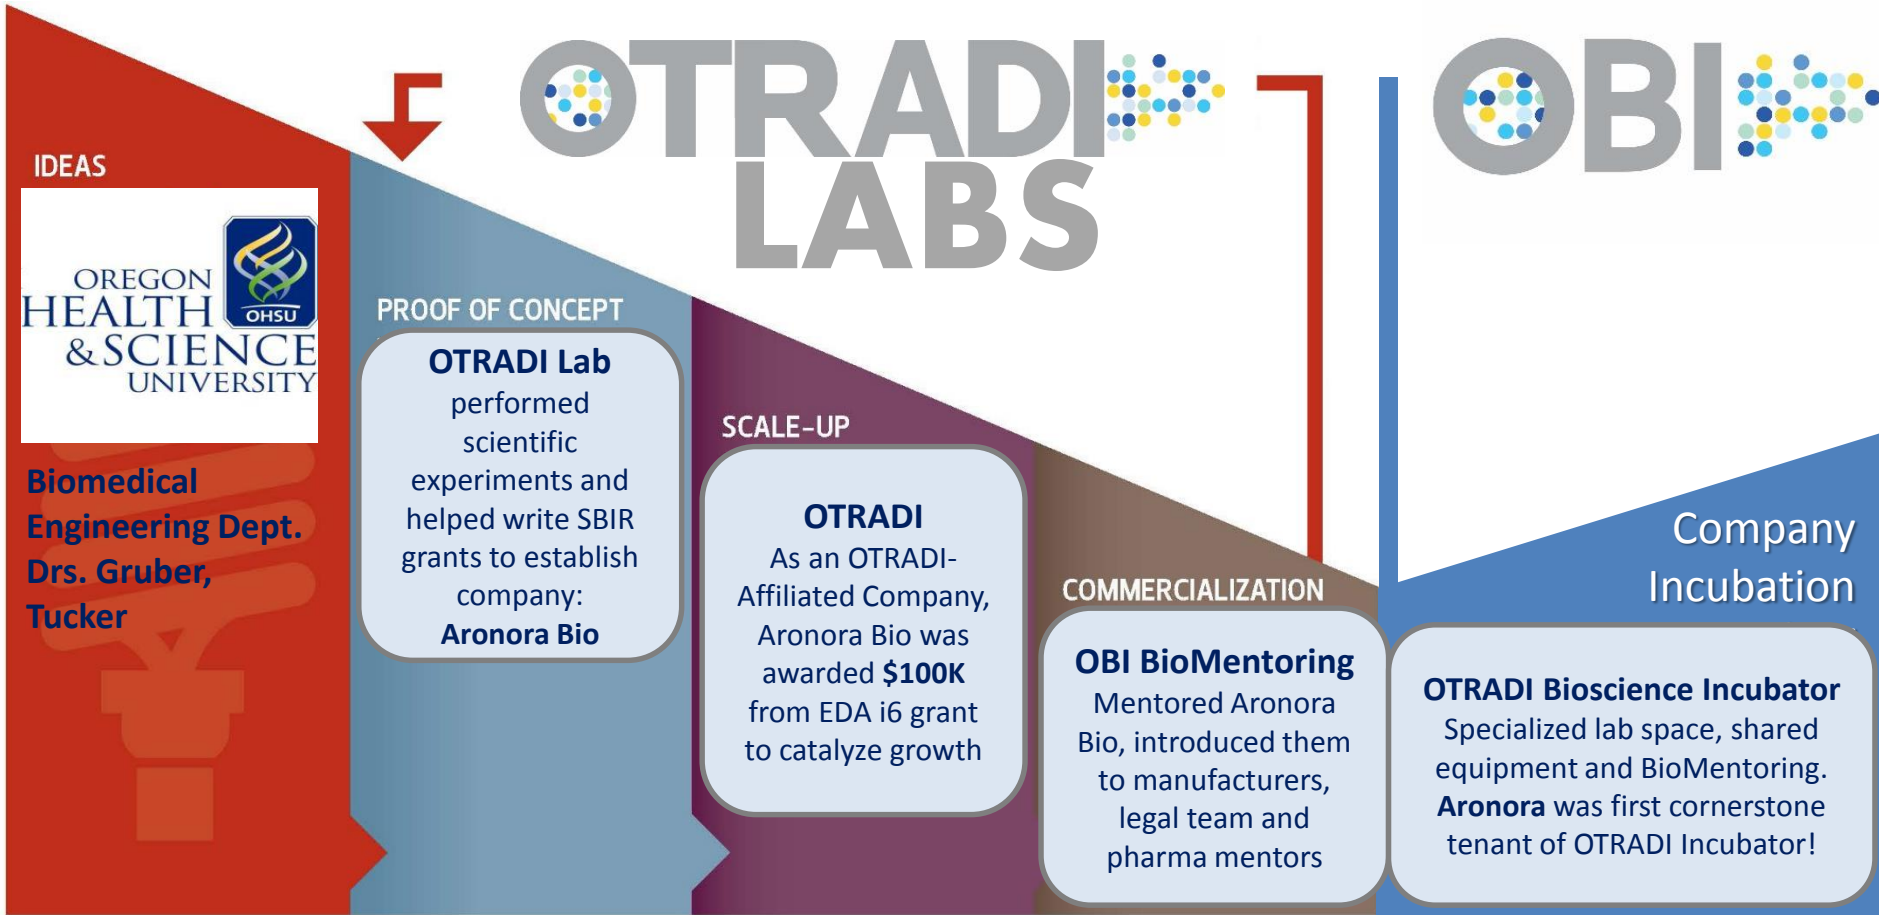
OTRADI LABS

OBI

IDEAS

OREGON HEALTH & SCIENCE UNIVERSITY
OHSU

Biomedical Engineering Dept. Drs. Gruber, Tucker

PROOF OF CONCEPT

OTRADI Lab
performed scientific experiments and helped write SBIR grants to establish company:
Aronora Bio

SCALE-UP

OTRADI
As an OTRADI-Affiliated Company, Aronora Bio was awarded $100K from EDA i6 grant to catalyze growth

COMMERCIALIZATION

OBI BioMentoring
Mentored Aronora Bio, introduced them to manufacturers, legal team and pharma mentors

Company Incubation

OTRADI Bioscience Incubator
Specialized lab space, shared equipment and BioMentoring.
Aronora was first cornerstone tenant of OTRADI Incubator!